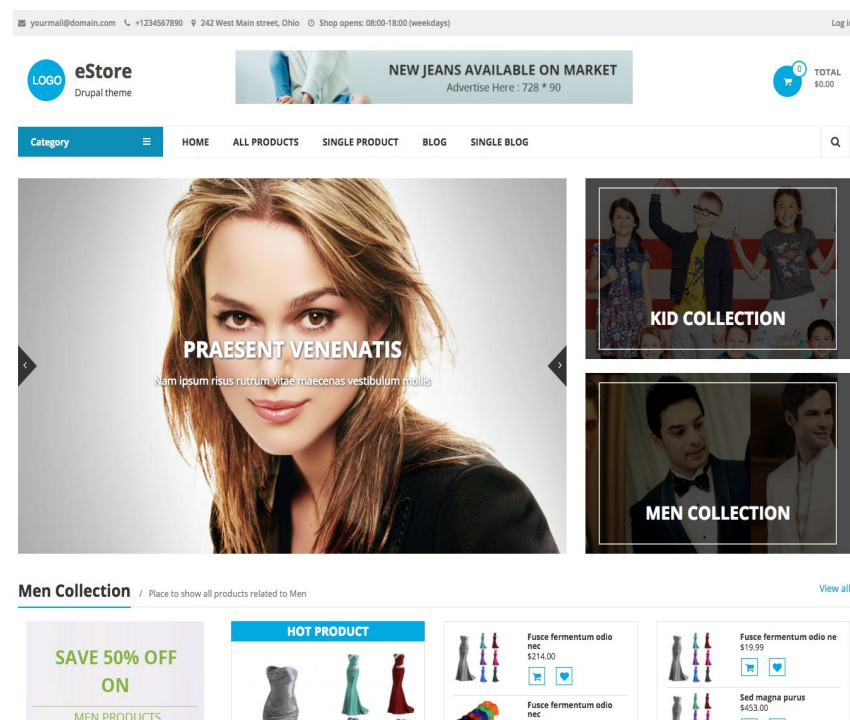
yourmail@domain.com +1234567890 242 West Main street, Ohio Shop opens: 08:00-18:00 (weekdays) Log i

LOGO eStore
Drupal theme

NEW JEANS AVAILABLE ON MARKET
Advertise Here : 728 * 90

0 TOTAL $0.00

Category

HOME ALL PRODUCTS SINGLE PRODUCT BLOG SINGLE BLOG

PRAESENT VENENATIS
Nam ipsum risus rutrum vitae maecenas vestibulum mollis

KID COLLECTION

MEN COLLECTION

Men Collection / Place to show all products related to Men

View all

SAVE 50% OFF ON
MEN PRODUCTS

HOT PRODUCT

Fusce fermentum odio nec
$214.00

Fusce fermentum odio nec

Fusce fermentum odio ne
$19.99

Sed magna purus
$453.00